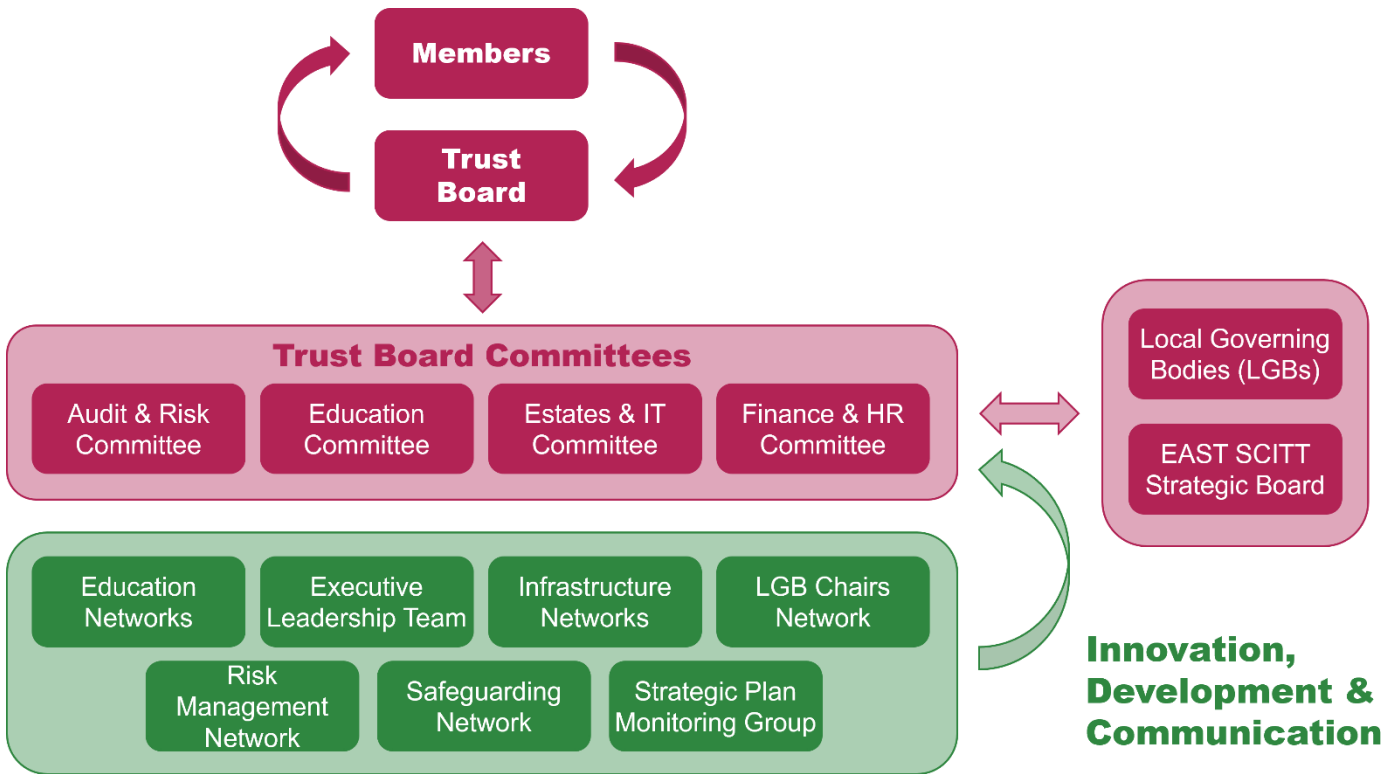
Members

Trust Board

Trust Board Committees

Audit & Risk Committee

Education Committee

Estates & IT Committee

Finance & HR Committee

Local Governing Bodies (LGBs)

EAST SCITT Strategic Board

Education Networks

Executive Leadership Team

Infrastructure Networks

LGB Chairs Network

Risk Management Network

Safeguarding Network

Strategic Plan Monitoring Group

Innovation, Development & Communication